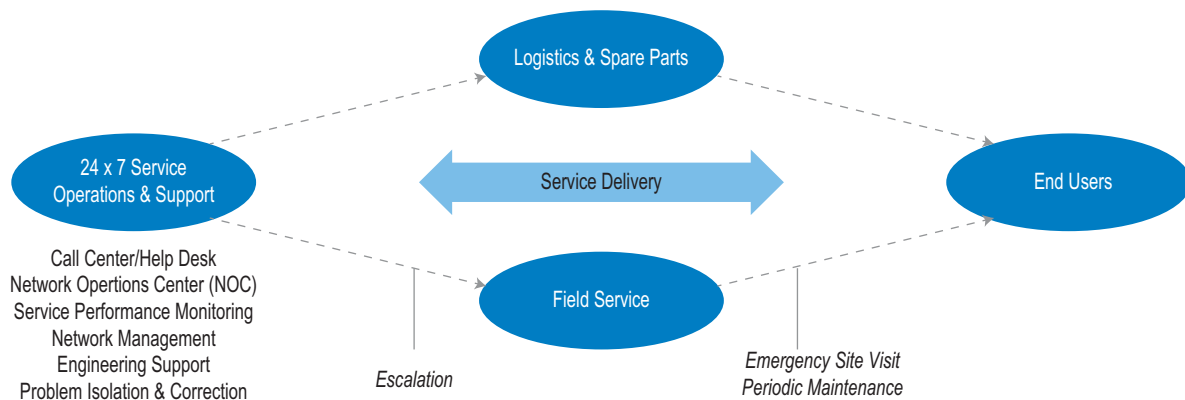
Logistics & Spare Parts

24 x 7 Service Operations & Support

Service Delivery

End Users

Call Center/Help Desk
Network Opertions Center (NOC)
Service Performance Monitoring
Network Management
Engineering Support
Problem Isolation & Correction

Field Service

Escalation

Emergency Site Visit
Periodic Maintenance